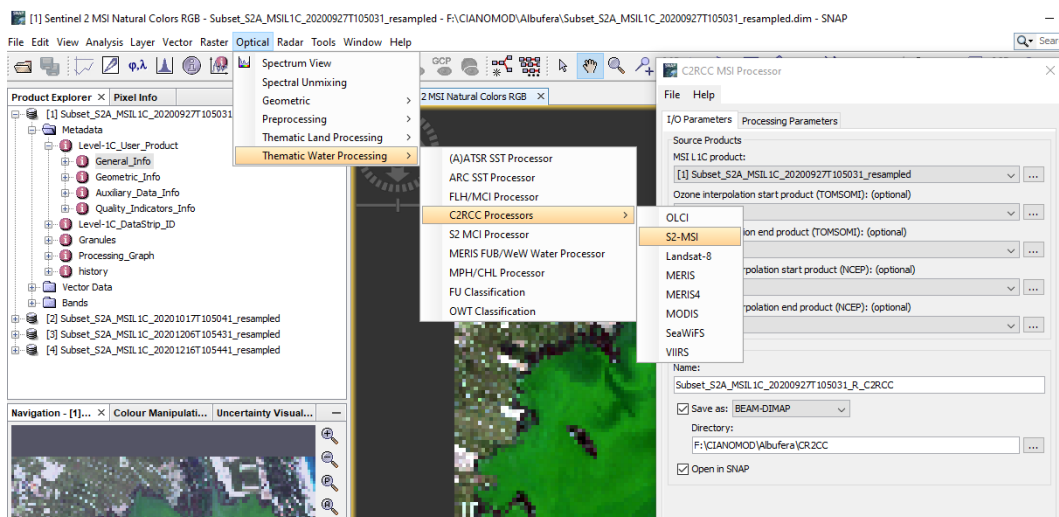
[1] Sentinel 2 MSI Natural Colors RGB - Subset_S2A_MSIL1C_20200927T105031_resampled - F:\CIANOMOD\Albufera\Subset_S2A_MSIL1C_20200927T105031_resampled.dim - SNAP

File Edit View Analysis Layer Vector Raster Optical Radar Tools Window Help

Sear

Spectrum View
Spectral Unmixing
Geometric
Preprocessing
Thematic Land Processing
Thematic Water Processing

(A)ATSR SST Processor
ARC SST Processor
FLH/MCI Processor
C2RCC Processors
S2 MCI Processor
MERIS FUB/WeW Water Processor
MPH/CHL Processor
FU Classification
OWT Classification

OLCI
S2-MSI
Landsat-8
MERIS
MERIS4
MODIS
SeaWiFS
VIIRS

Product Explorer × Pixel Info

[1] Subset_S2A_MSIL1C_20200927T105031
Metadata
Level-1C_User_Product
General_Info
Geometric_Info
Auxiliary_Data_Info
Quality_Indicators_Info
Level-1C_DataStrip_ID
Granules
Processing_Graph
history
Vector Data
Bands
[2] Subset_S2A_MSIL1C_20201017T105041_resampled
[3] Subset_S2A_MSIL1C_20201206T105431_resampled
[4] Subset_S2A_MSIL1C_20201216T105441_resampled

Navigation - [1]... Colour Manipulati... Uncertainty Visual...

2 MSI Natural Colors RGB ×

C2RCC MSI Processor

File Help

I/O Parameters Processing Parameters

Source Products
MSI L1C product:
[1] Subset_S2A_MSIL1C_20200927T105031_resampled
Ozone interpolation start product (TOMSOMI): (optional)
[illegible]ion end product (TOMSOMI): (optional)
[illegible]rpolation start product (NCEP): (optional)
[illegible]rpolation end product (NCEP): (optional)

Name:
Subset_S2A_MSIL1C_20200927T105031_R_C2RCC
Save as: BEAM-DIMAP
Directory:
F:\CIANOMOD\Albufera\CR2CC
Open in SNAP